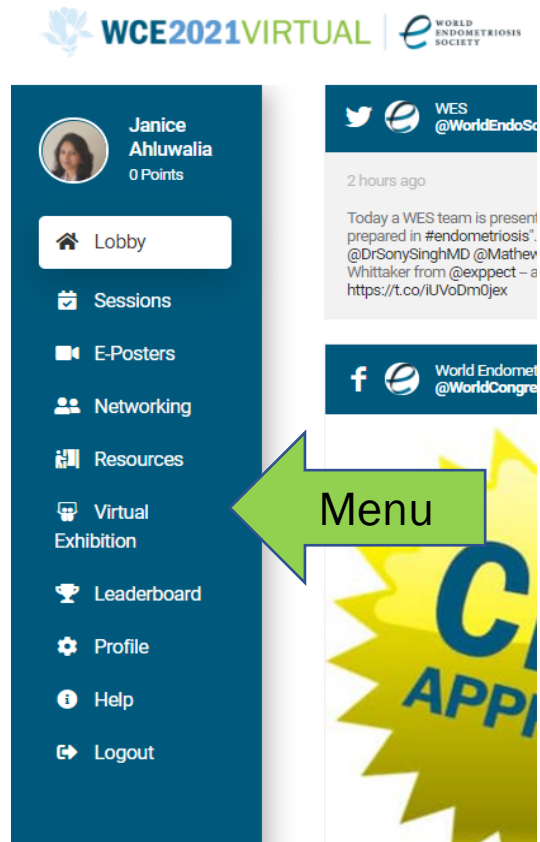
WCE2021VIRTUAL WORLD ENDOMETRIOSIS SOCIETY

Janice Ahluwalia
0 Points

Lobby
Sessions
E-Posters
Networking
Resources
Virtual Exhibition
Leaderboard
Profile
Help
Logout

Menu

WES
@WorldEndoSo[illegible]

2 hours ago

Today a WES team is present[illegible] prepared in #endometriosis"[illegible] @DrSonySinghMD @Mathew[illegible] Whittaker from @exppect – a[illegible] https://t.co/iUVoDm0jex

World Endomet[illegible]
@WorldCongre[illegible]

C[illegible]
APP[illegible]